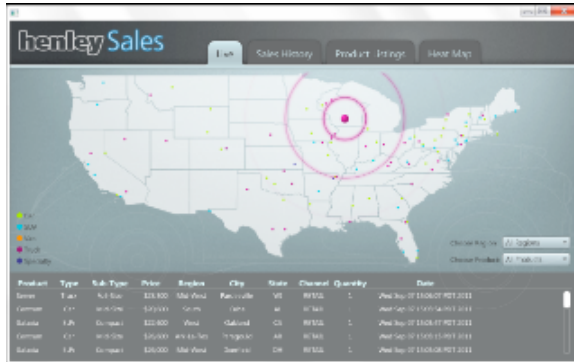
henley Sales

Live | Sales History | Product Listings | Heat Map

Car
SUV
Van
Truck
Specialty

Choose Region: All Regions
Choose Product: All Products

| Product | Type | Sub Type | Price | Region | City | State | Channel | Quantity | Date |
|---|---|---|---|---|---|---|---|---|---|
| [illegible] | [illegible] | Full Size | \$28,900 | Mid West | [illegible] | WI | RETAIL | 1 | Wed Sep 07 15:06:07 PDT 2011 |
| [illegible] | Car | Mid-Size | \$20,900 | South | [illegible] | AL | RETAIL | 1 | Wed Sep 07 15:06:04 PDT 2011 |
| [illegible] | Car | Compact | \$22,900 | West | Oakland | CA | RETAIL | 1 | Wed Sep 07 15:06:07 PDT 2011 |
| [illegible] | Car | Mid-Size | \$26,900 | Mid West | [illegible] | AR | RETAIL | 1 | Wed Sep 07 15:06:12 PDT 2011 |
| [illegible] | Car | Compact | \$26,900 | Mid West | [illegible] | OH | RETAIL | 1 | Wed Sep 07 15:06:08 PDT 2011 |